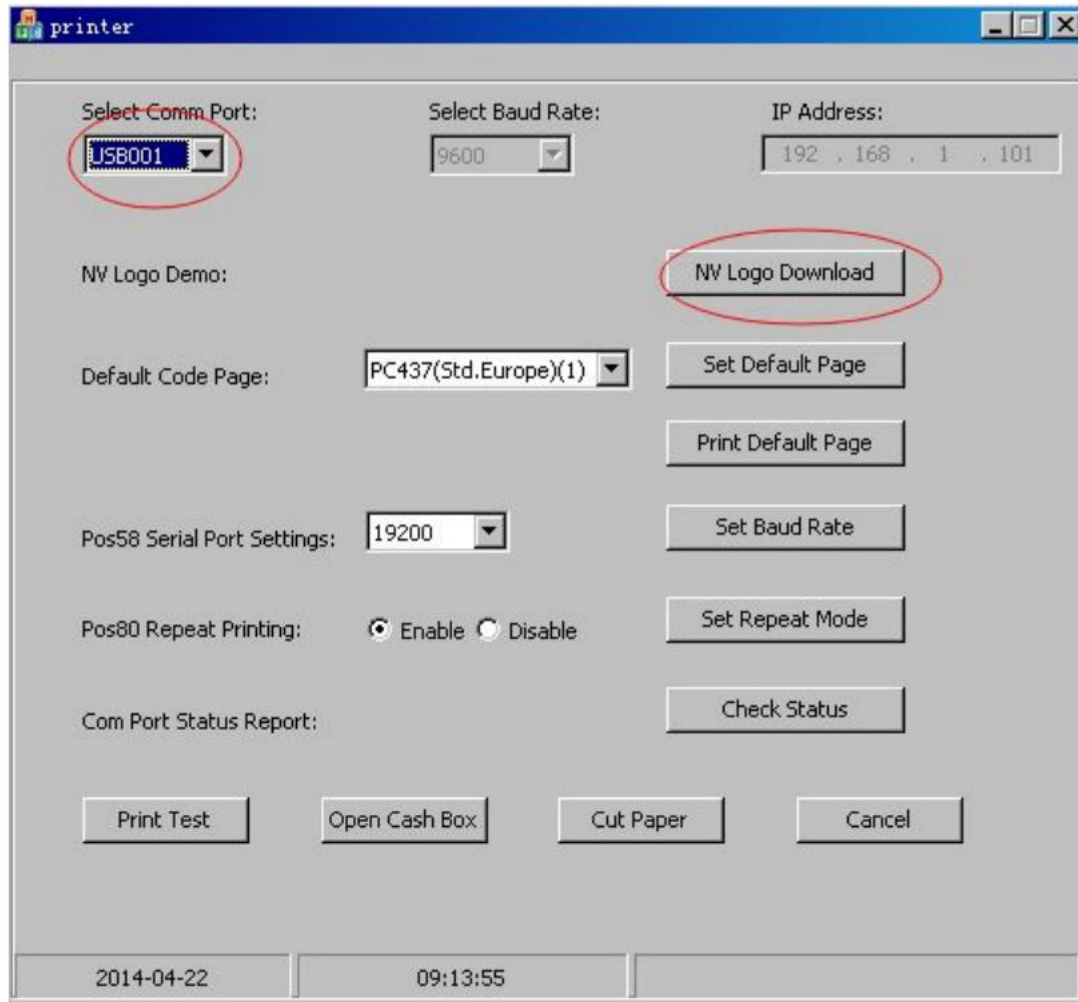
printer

Select Comm Port:
USB001

Select Baud Rate:
9600

IP Address:
192 . 168 . 1 . 101

NV Logo Demo:
NV Logo Download

Default Code Page:
PC437(Std.Europe)(1)
Set Default Page

Print Default Page

Pos58 Serial Port Settings:
19200
Set Baud Rate

Pos80 Repeat Printing:
Enable
Disable
Set Repeat Mode

Com Port Status Report:
Check Status

Print Test
Open Cash Box
Cut Paper
Cancel

2014-04-22
09:13:55